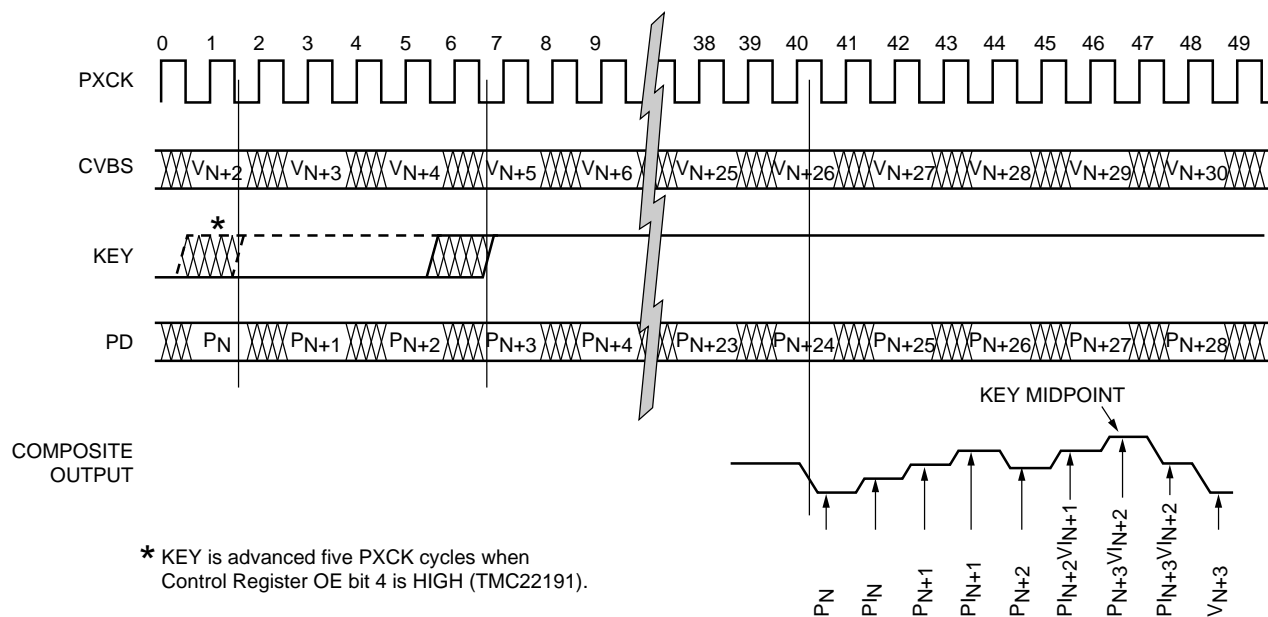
0 1 2 3 4 5 6 7 8 9 38 39 40 41 42 43 44 45 46 47 48 49

PXCK

CVBS $V_{N+2}$ $V_{N+3}$ $V_{N+4}$ $V_{N+5}$ $V_{N+6}$ $V_{N+25}$ $V_{N+26}$ $V_{N+27}$ $V_{N+28}$ $V_{N+29}$ $V_{N+30}$

*

KEY

PD $P_N$ $P_{N+1}$ $P_{N+2}$ $P_{N+3}$ $P_{N+4}$ $P_{N+23}$ $P_{N+24}$ $P_{N+25}$ $P_{N+26}$ $P_{N+27}$ $P_{N+28}$

KEY MIDPOINT

COMPOSITE OUTPUT

$P_N$ $PI_N$ $P_{N+1}$ $PI_{N+1}$ $P_{N+2}$ $PI_{N+2}VI_{N+1}$ $P_{N+3}VI_{N+2}$ $PI_{N+3}VI_{N+2}$ $V_{N+3}$

* KEY is advanced five PXCK cycles when Control Register OE bit 4 is HIGH (TMC22191).